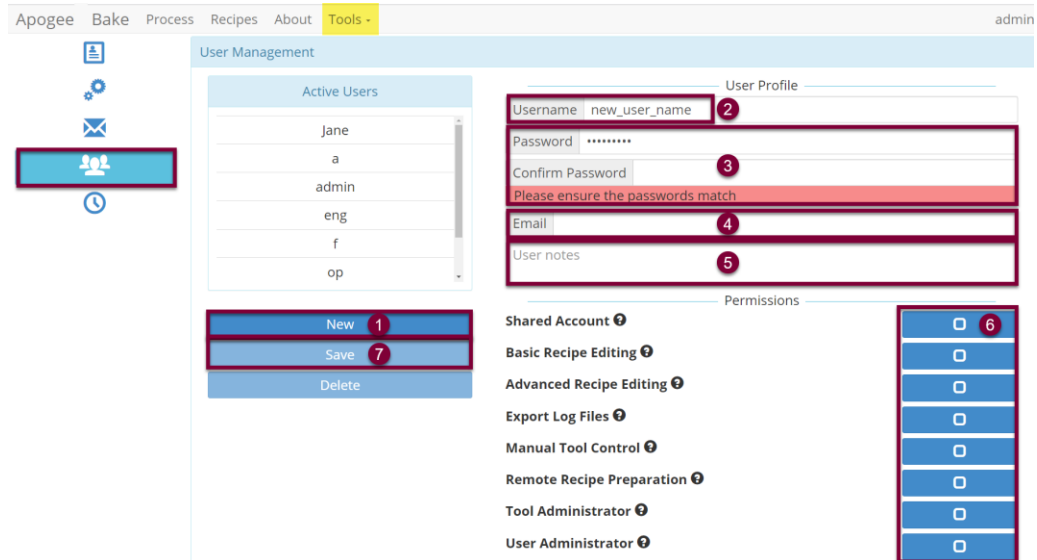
Apogee Bake Process Recipes About Tools ▾ admin

User Management

Active Users

Jane
a
admin
eng
f
op

New 1
Save 7
Delete

User Profile

Username new_user_name 2

Password •••••••••• 3

Confirm Password

Please ensure the passwords match

Email 4

User notes 5

Permissions

Shared Account 6
Basic Recipe Editing
Advanced Recipe Editing
Export Log Files
Manual Tool Control
Remote Recipe Preparation
Tool Administrator
User Administrator